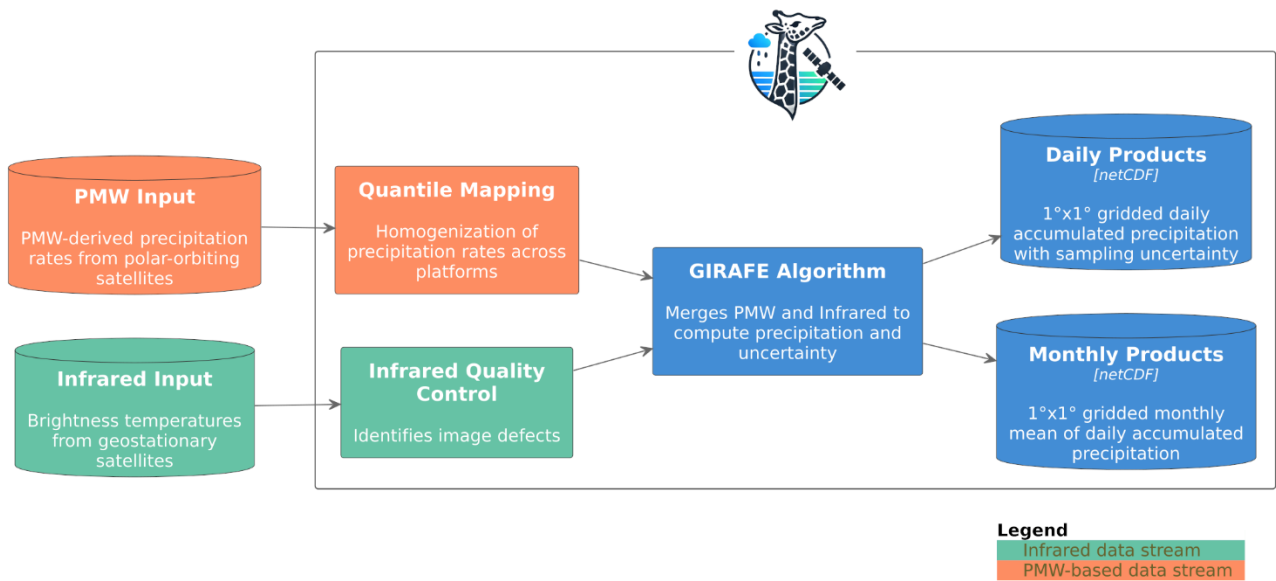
PMW Input

PMW-derived precipitation rates from polar-orbiting satellites

Infrared Input

Brightness temperatures from geostationary satellites

Quantile Mapping

Homogenization of precipitation rates across platforms

Infrared Quality Control

Identifies image defects

GIRAFE Algorithm

Merges PMW and Infrared to compute precipitation and uncertainty

Daily Products
[netCDF]

1°x1° gridded daily accumulated precipitation with sampling uncertainty

Monthly Products
[netCDF]

1°x1° gridded monthly mean of daily accumulated precipitation

Legend
Infrared data stream
PMW-based data stream